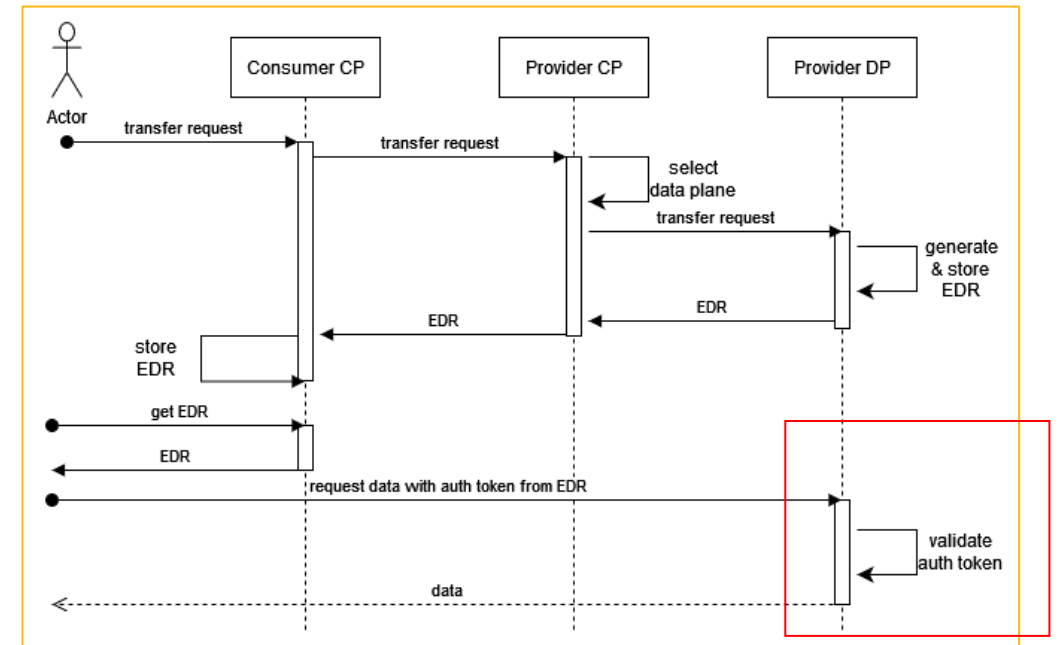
Actor

Consumer CP

Provider CP

Provider DP

transfer request

transfer request

select data plane

transfer request

generate & store EDR

EDR

EDR

store EDR

get EDR

EDR

request data with auth token from EDR

validate auth token

data